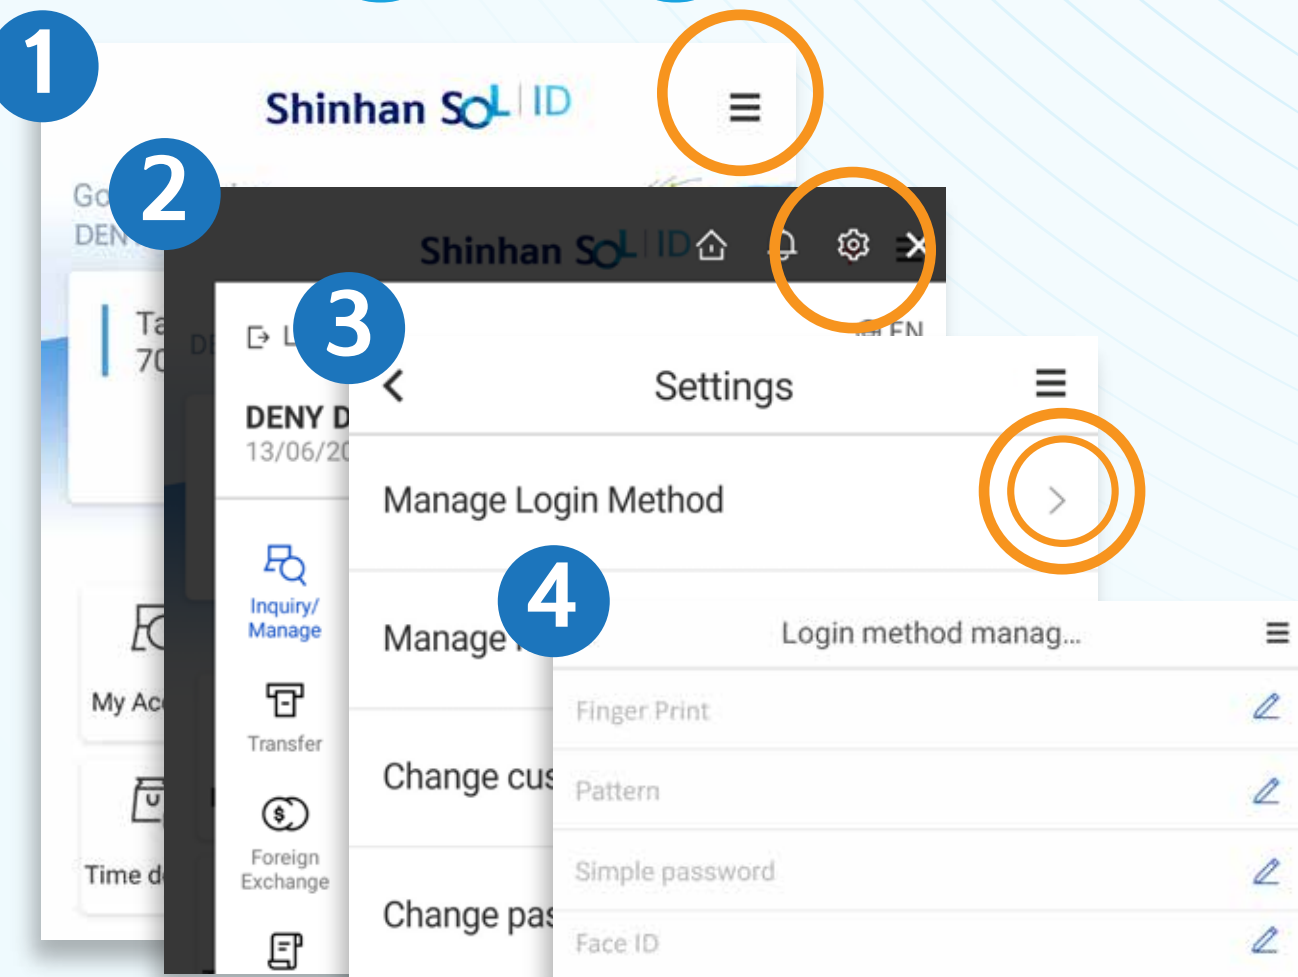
1

Shinhan SOL ID

Go
DEN

Ta
70

My Ac

Time d

2

Shinhan SOL ID

DENY D
13/06/20

Inquiry/ Manage

Transfer

Foreign Exchange

EN

3

Settings

Manage Login Method

Manage

Change cus

Change pas

4

Login method manag...

Finger Print

Pattern

Simple password

Face ID